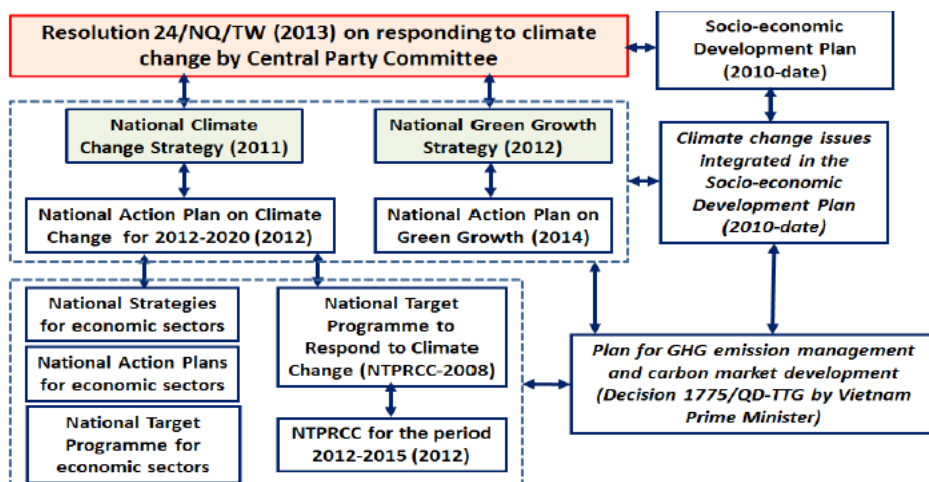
Resolution 24/NQ/TW (2013) on responding to climate change by Central Party Committee

Socio-economic Development Plan (2010-date)

National Climate Change Strategy (2011)

National Green Growth Strategy (2012)

Climate change issues integrated in the Socio-economic Development Plan (2010-date)

National Action Plan on Climate Change for 2012-2020 (2012)

National Action Plan on Green Growth (2014)

National Strategies for economic sectors

National Action Plans for economic sectors

National Target Programme for economic sectors

National Target Programme to Respond to Climate Change (NTPRCC-2008)

NTPRCC for the period 2012-2015 (2012)

Plan for GHG emission management and carbon market development (Decision 1775/QD-TTG by Vietnam Prime Minister)